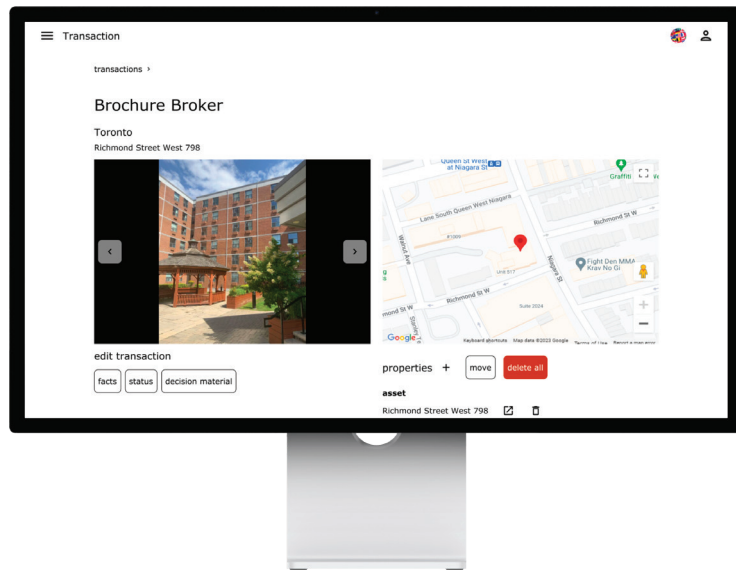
Transaction

transactions ›

Brochure Broker

Toronto

Richmond Street West 798

‹

›

Queen St West at Niagara St

Graffiti

Lane South Queen West Niagara

Richmond St W

Walnut Ave

Niagara St

Richmond St W

Fight Den MMA Krav No Gi

Richmond St W

Suite 2024

Google

Keyboard shortcuts Map data ©2023 Google Terms of Use Report a map error

edit transaction

facts

status

decision material

properties +

move

delete all

asset

Richmond Street West 798